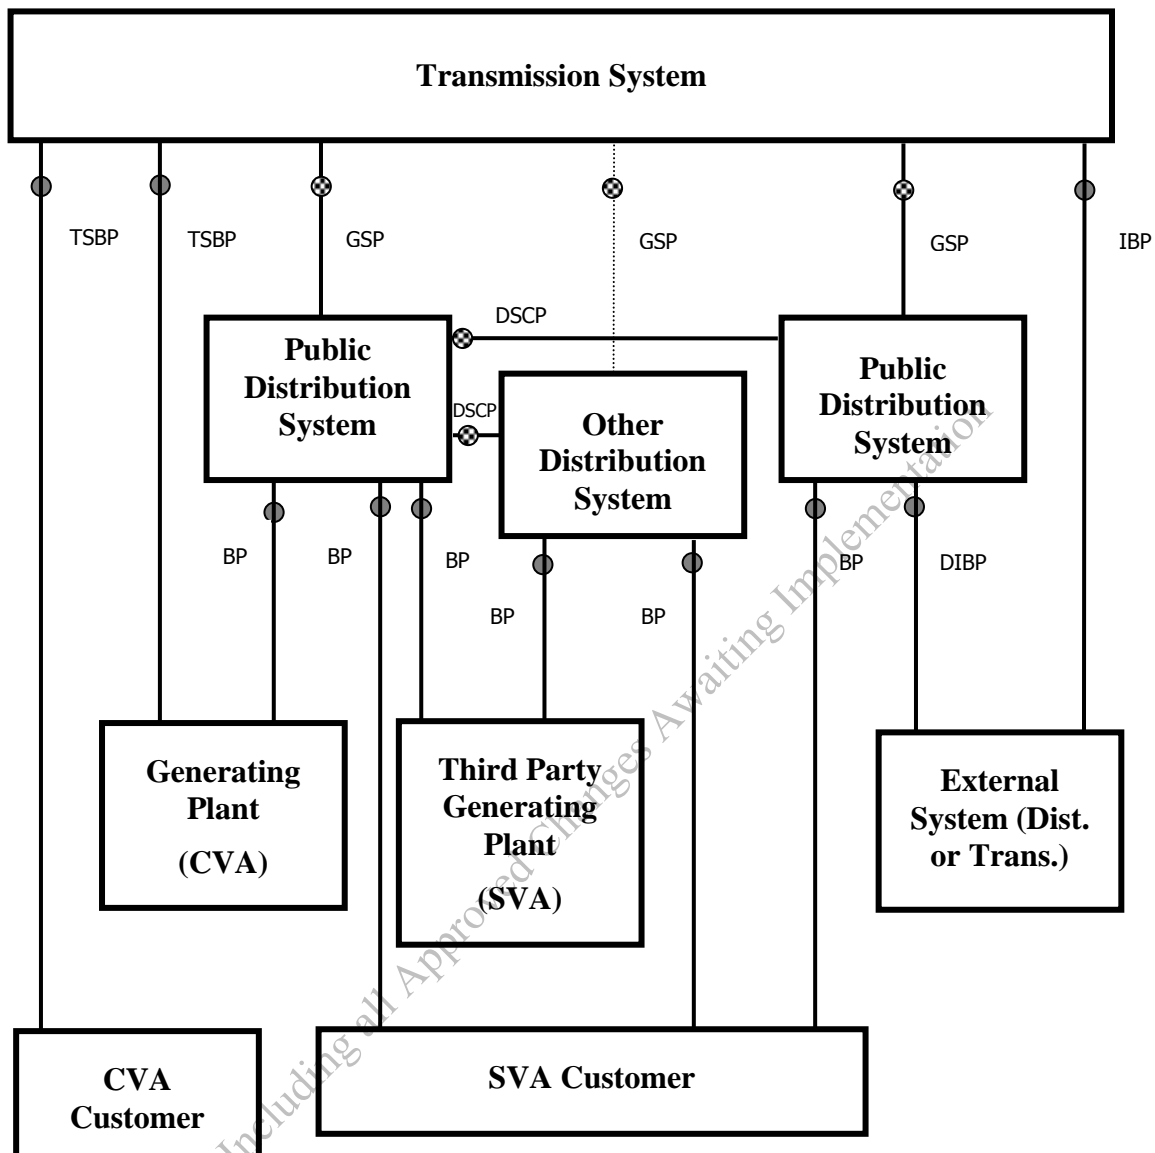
Transmission System

TSBP

TSBP

GSP

GSP

GSP

IBP

DSCP

Public Distribution System

DSCP

Other Distribution System

Public Distribution System

BP

BP

BP

BP

BP

BP

DIBP

Generating Plant (CVA)

Third Party Generating Plant (SVA)

External System (Dist. or Trans.)

CVA Customer

SVA Customer

Including all Approved Changes Awaiting Implementation